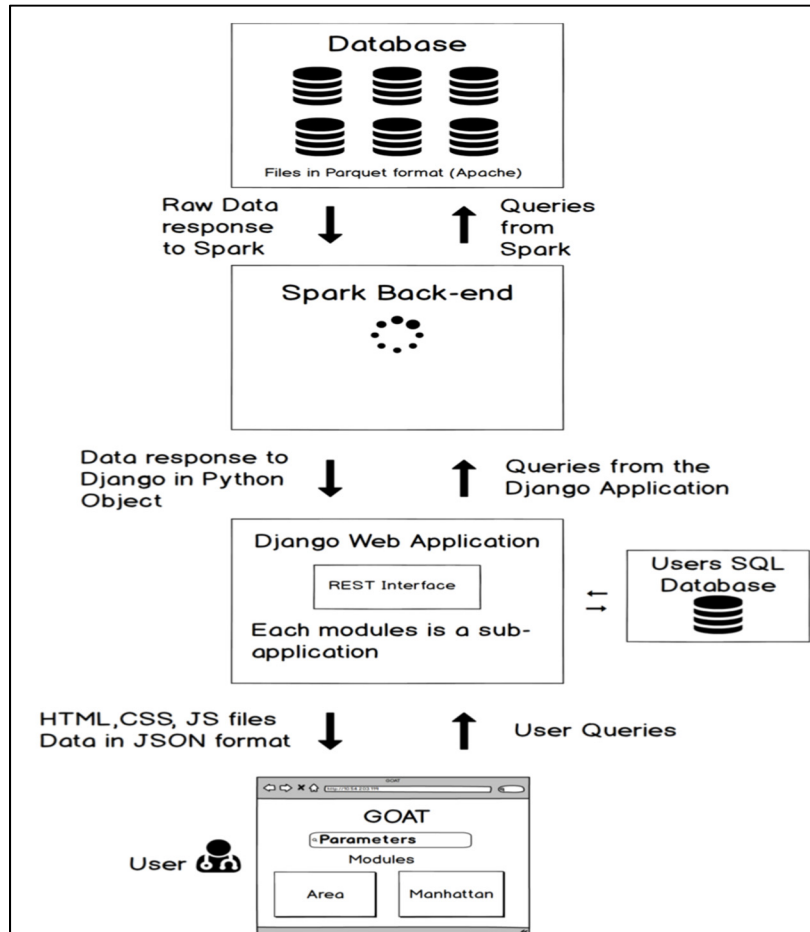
Database

Files in Parquet format (Apache)

Raw Data response to Spark

Queries from Spark

Spark Back-end

Data response to Django in Python Object

Queries from the Django Application

Django Web Application

REST Interface

Each modules is a sub-application

Users SQL Database

HTML,CSS, JS files Data in JSON format

User Queries

GOAT

http://10.54.253.115

GOAT

Parameters

Modules

Area

Manhattan

User